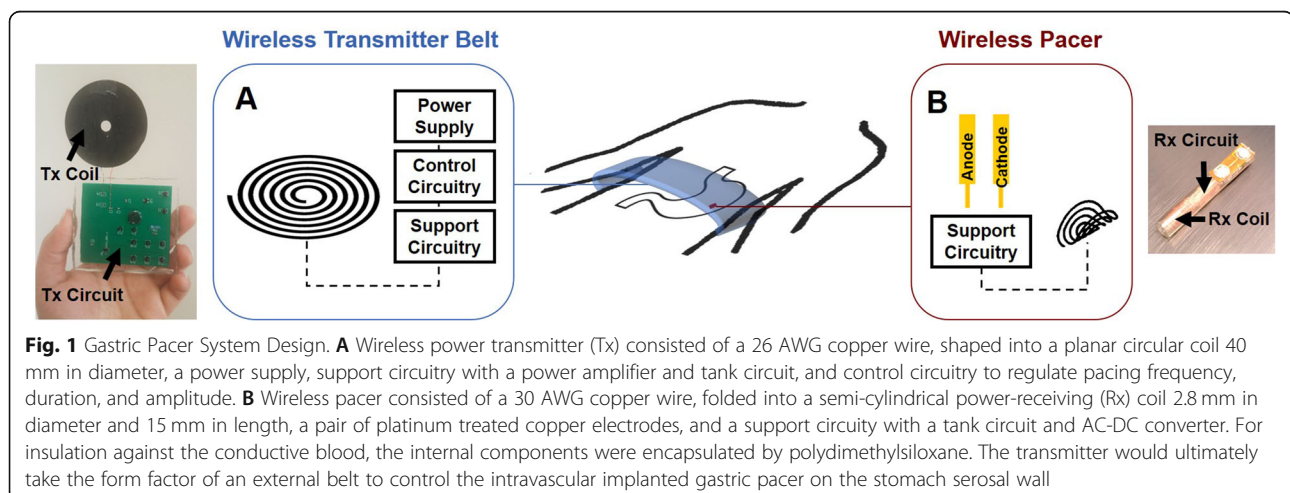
Wireless Transmitter Belt

Wireless Pacer

Tx Coil

Tx Circuit

A

Power Supply

Control Circuitry

Support Circuitry

B

Anode

Cathode

Support Circuitry

Rx Circuit

Rx Coil

**Fig. 1** Gastric Pacer System Design. **A** Wireless power transmitter (Tx) consisted of a 26 AWG copper wire, shaped into a planar circular coil 40 mm in diameter, a power supply, support circuitry with a power amplifier and tank circuit, and control circuitry to regulate pacing frequency, duration, and amplitude. **B** Wireless pacer consisted of a 30 AWG copper wire, folded into a semi-cylindrical power-receiving (Rx) coil 2.8 mm in diameter and 15 mm in length, a pair of platinum treated copper electrodes, and a support circuity with a tank circuit and AC-DC converter. For insulation against the conductive blood, the internal components were encapsulated by polydimethylsiloxane. The transmitter would ultimately take the form factor of an external belt to control the intravascular implanted gastric pacer on the stomach serosal wall